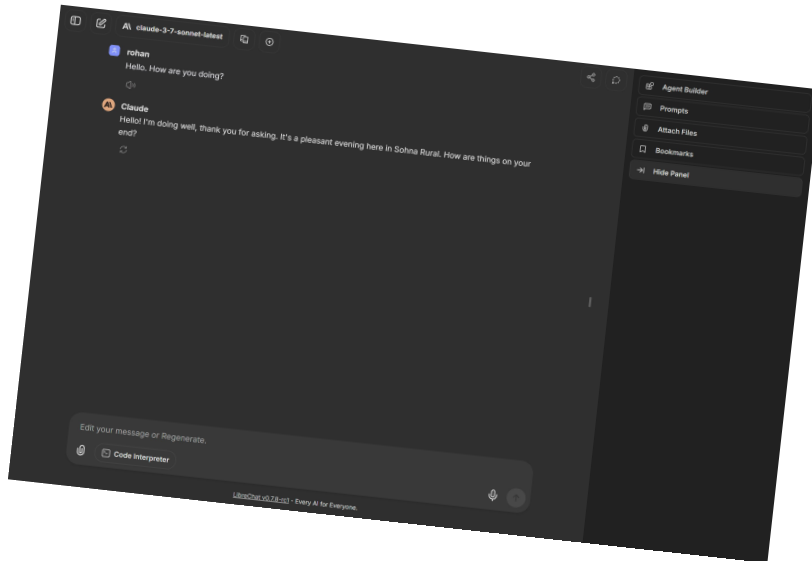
claude-3-7-sonnet-latest

rohan
Hello. How are you doing?

Claude
Hello! I'm doing well, thank you for asking. It's a pleasant evening here in Sohna Rural. How are things on your end?

Agent Builder
Prompts
Attach Files
Bookmarks
Hide Panel

Edit your message or Regenerate.
Code Interpreter

LibreChat v0.7.8-rc1 - Every AI for Everyone.